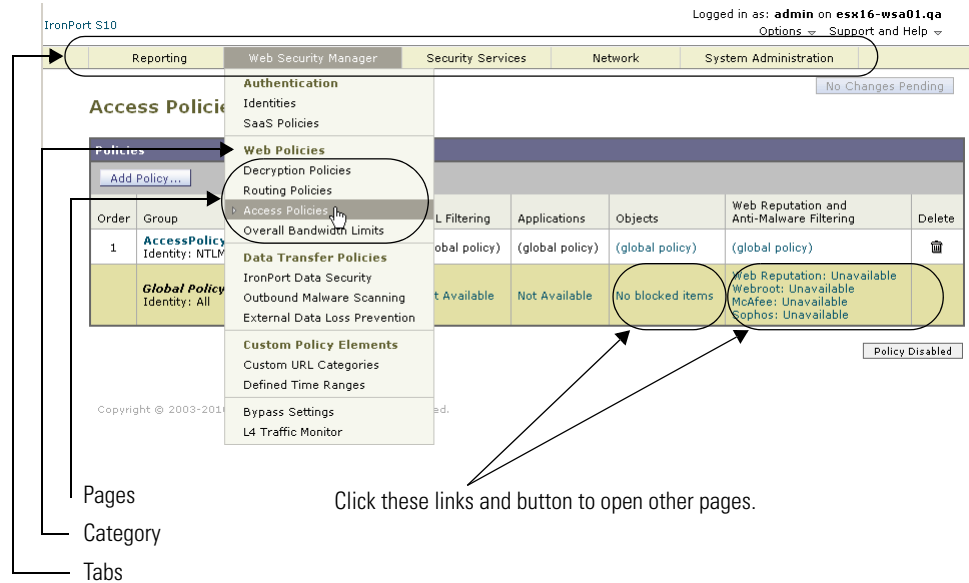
IronPort S10

Logged in as: admin on esx16-wsa01.qa
Options Support and Help

Reporting | Web Security Manager | Security Services | Network | System Administration

Access Policie

No Changes Pending

Authentication
Identities
SaaS Policies

Web Policies
Decryption Policies
Routing Policies
Access Policies
Overall Bandwidth Limits

Data Transfer Policies
IronPort Data Security
Outbound Malware Scanning
External Data Loss Prevention

Custom Policy Elements
Custom URL Categories
Defined Time Ranges

Bypass Settings
L4 Traffic Monitor

Policies

Add Policy...

| Order | Group | L Filtering | Applications | Objects | Web Reputation and Anti-Malware Filtering | Delete |
|---|---|---|---|---|---|---|
| 1 | AccessPolicy Identity: NTLM | obal policy) | (global policy) | (global policy) | (global policy) | |
| | Global Policy Identity: All | t Available | Not Available | No blocked items | Web Reputation: Unavailable Webroot: Unavailable McAfee: Unavailable Sophos: Unavailable | |

Policy Disabled

Copyright © 2003-201 ed.

Pages
Category
Tabs

Click these links and button to open other pages.